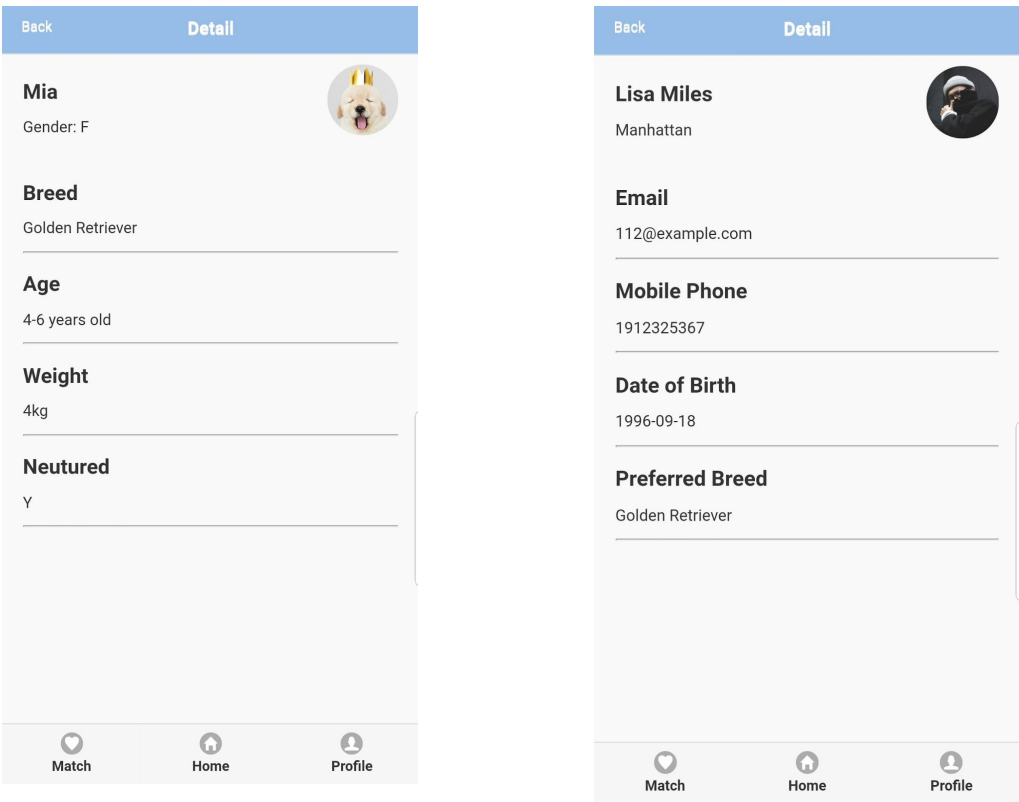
Back Detail

Mia
Gender: F

Breed
Golden Retriever

Age
4-6 years old

Weight
4kg

Neutured
Y

Match Home Profile

Back Detail

Lisa Miles
Manhattan

Email
112@example.com

Mobile Phone
1912325367

Date of Birth
1996-09-18

Preferred Breed
Golden Retriever

Match Home Profile